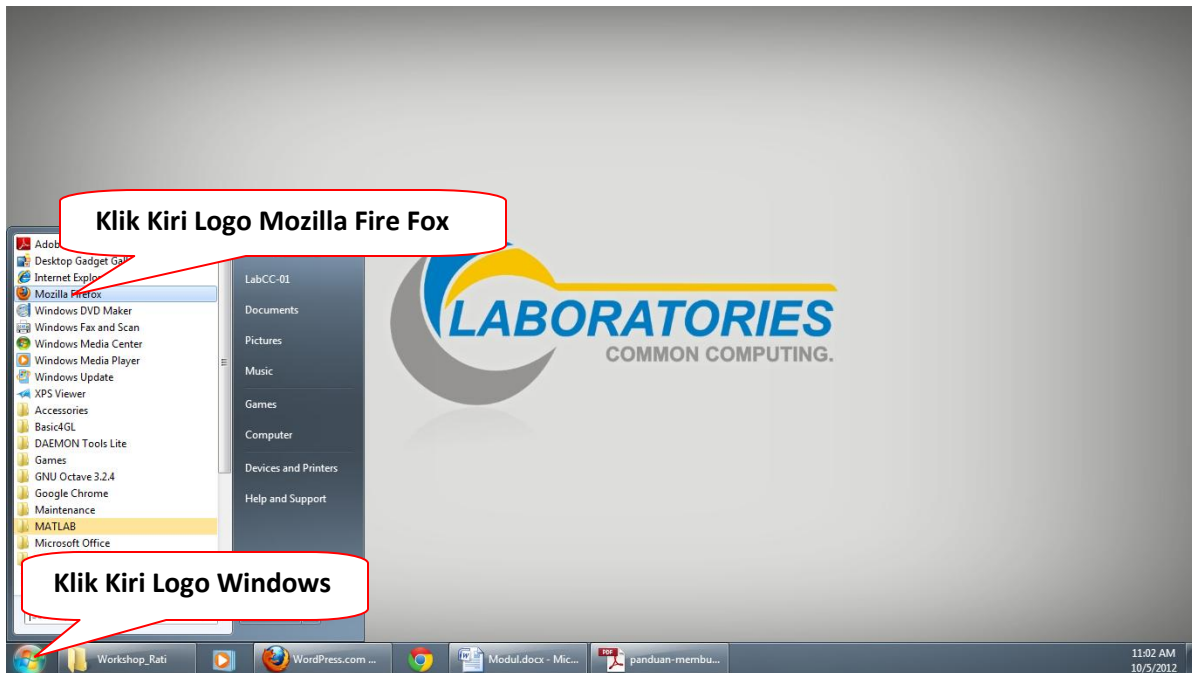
Klik Kiri Logo Mozilla Fire Fox

Adob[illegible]
Desktop Gadget Ga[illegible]
Internet Explo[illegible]
Mozilla Firefox
Windows DVD Maker
Windows Fax and Scan
Windows Media Center
Windows Media Player
Windows Update
XPS Viewer
Accessories
Basic4GL
DAEMON Tools Lite
Games
GNU Octave 3.2.4
Google Chrome
Maintenance
MATLAB
Microsoft Office

LabCC-01
Documents
Pictures
Music
Games
Computer
Devices and Printers
Help and Support

LABORATORIES
COMMON COMPUTING.

Klik Kiri Logo Windows

Workshop_Rati
WordPress.com ...
Modul.docx - Mic...
panduan-membu...
11:02 AM
10/5/2012